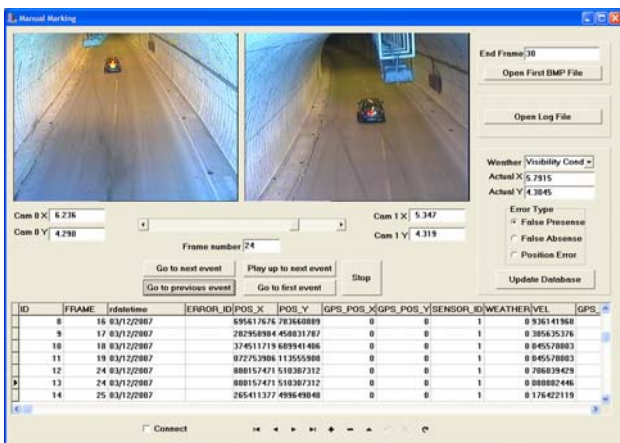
Manual Marking

End Frame 30
Open First BMP File

Open Log File

Weather Visibility Cond
Actual X 5.7915
Actual Y 4.3045

Error Type
False Presense
False Absense
Position Error

Update Database

Cam 0 X 6.236
Cam 0 Y 4.298

Cam 1 X 5.347
Cam 1 Y 4.319

Frame number 24

Go to next event
Play up to next event
Stop
Go to previous event
Go to first event

| ID | FRAME | rdatetime | ERROR_ID | POS_X | POS_Y | GPS_POS_X | GPS_POS_Y | SENSOR_ID | WEATHER | VEL | GPS_ |
|---|---|---|---|---|---|---|---|---|---|---|---|
| 8 | 16 | 03/12/2007 | | 695617676 | 783660889 | 0 | 0 | 1 | 0 | 936141968 | |
| 9 | 17 | 03/12/2007 | | 282958984 | 458031787 | 0 | 0 | 1 | 0 | 385635376 | |
| 10 | 18 | 03/12/2007 | | 374511719 | 689941406 | 0 | 0 | 1 | 0 | 045578003 | |
| 11 | 19 | 03/12/2007 | | 072753906 | 113555908 | 0 | 0 | 1 | 0 | 045578003 | |
| 12 | 24 | 03/12/2007 | | 880157471 | 510387312 | 0 | 0 | 1 | 0 | 786839429 | |
| 13 | 24 | 03/12/2007 | | 880157471 | 510387312 | 0 | 0 | 1 | 0 | 080882446 | |
| 14 | 25 | 03/12/2007 | | 265411377 | 499649048 | 0 | 0 | 1 | 0 | 176422119 | |

Connect